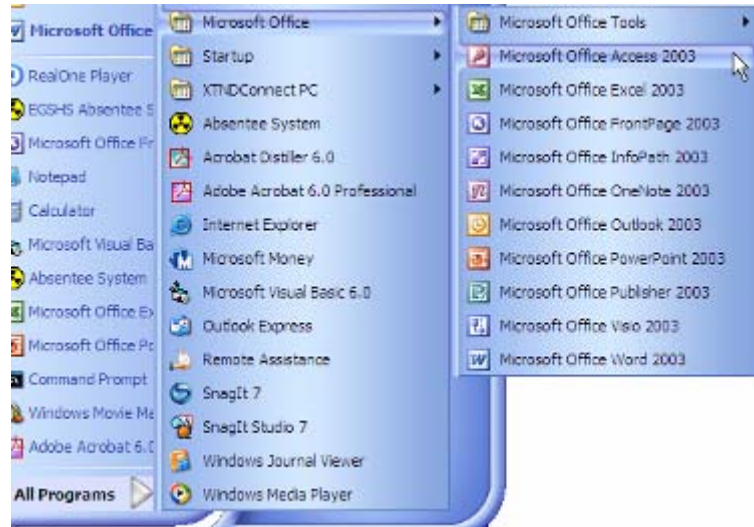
Microsoft Office
RealOne Player
EGSHS Absentee S
Microsoft Office Fr
Notepad
Calculator
Microsoft Visual Ba
Absentee System
Microsoft Office Ex
Microsoft Office Pc
Command Prompt
Windows Movie Ma
Adobe Acrobat 6.0
All Programs

Microsoft Office
Startup
XTNDConnect PC
Absentee System
Acrobat Distiller 6.0
Adobe Acrobat 6.0 Professional
Internet Explorer
Microsoft Money
Microsoft Visual Basic 6.0
Outlook Express
Remote Assistance
SnagIt 7
SnagIt Studio 7
Windows Journal Viewer
Windows Media Player

Microsoft Office Tools
Microsoft Office Access 2003
Microsoft Office Excel 2003
Microsoft Office FrontPage 2003
Microsoft Office InfoPath 2003
Microsoft Office OneNote 2003
Microsoft Office Outlook 2003
Microsoft Office PowerPoint 2003
Microsoft Office Publisher 2003
Microsoft Office Visio 2003
Microsoft Office Word 2003